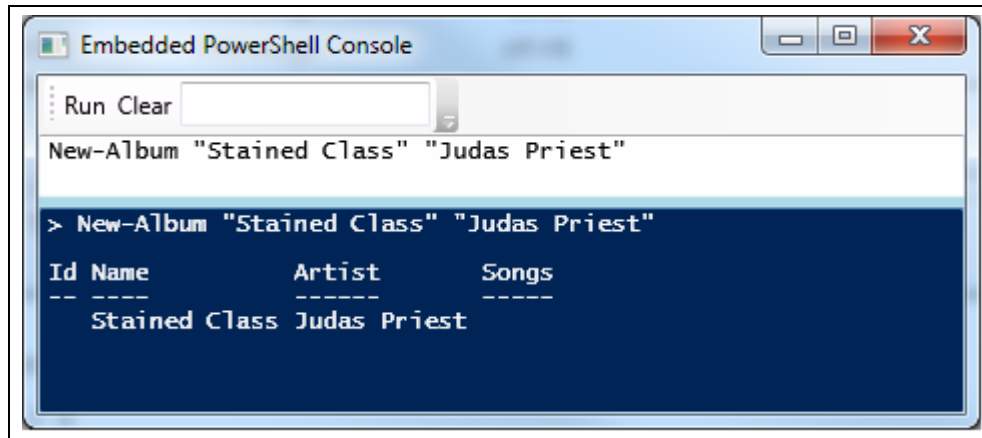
Embedded PowerShell Console

Run Clear

New-Album "Stained Class" "Judas Priest"

> New-Album "Stained Class" "Judas Priest"

Id Name          Artist       Songs
-- ----          ------       -----
   Stained Class Judas Priest